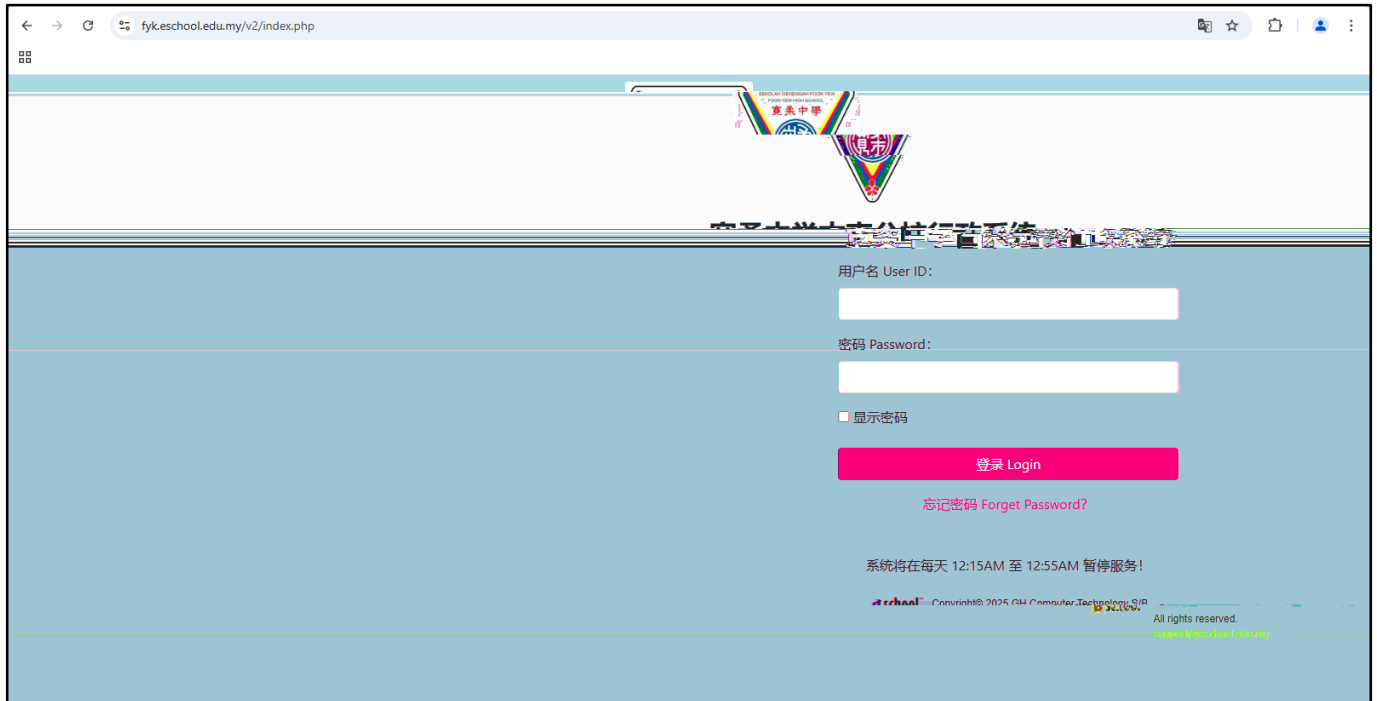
fyk.eschool.edu.my/v2/index.php

SEKOLAH MENENGAH POON YIEW
POON YIEW HIGH SCHOOL
寬柔中學

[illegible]

用户名 User ID:

密码 Password:

显示密码

登录 Login

忘记密码 Forget Password?

系统将在每天 12:15AM 至 12:55AM 暂停服务!

eschool Copyright© 2025 GH Computer Technology S/B
All rights reserved.
support@eschool.edu.my